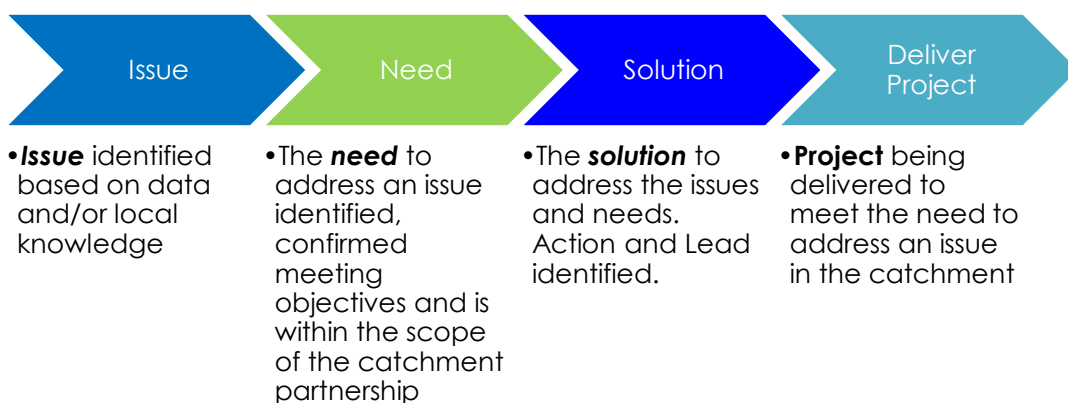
Issue

Need

Solution

Deliver Project

•***Issue*** identified based on data and/or local knowledge

•The ***need*** to address an issue identified, confirmed meeting objectives and is within the scope of the catchment partnership

•The ***solution*** to address the issues and needs. Action and Lead identified.

•**Project** being delivered to meet the need to address an issue in the catchment